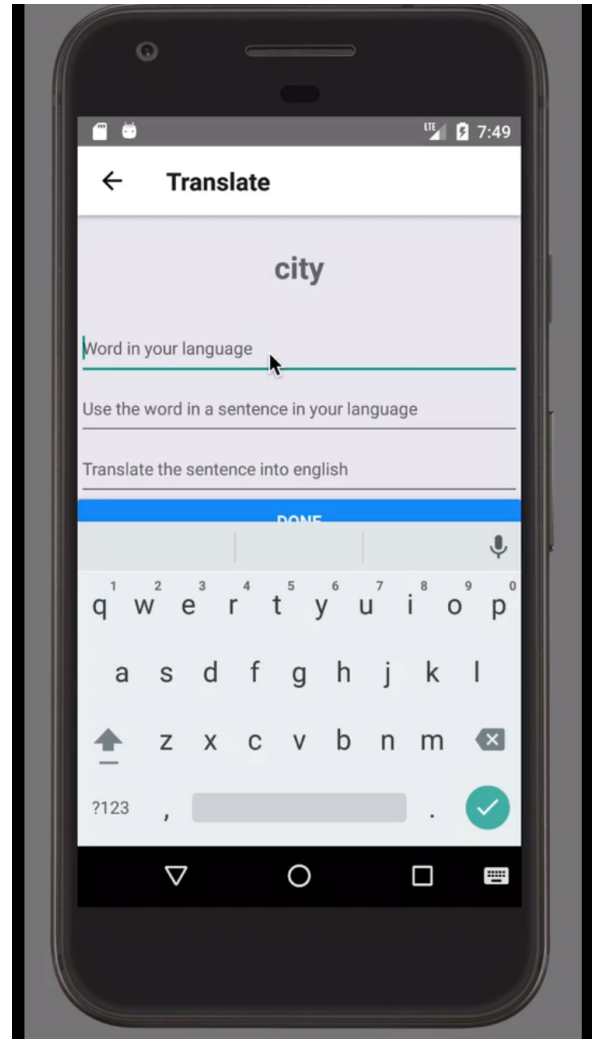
LTE 7:49

Translate

city

Word in your language

Use the word in a sentence in your language

Translate the sentence into english

DONE

1 2 3 4 5 6 7 8 9 0
q w e r t y u i o p
a s d f g h j k l
z x c v b n m
?123 , .